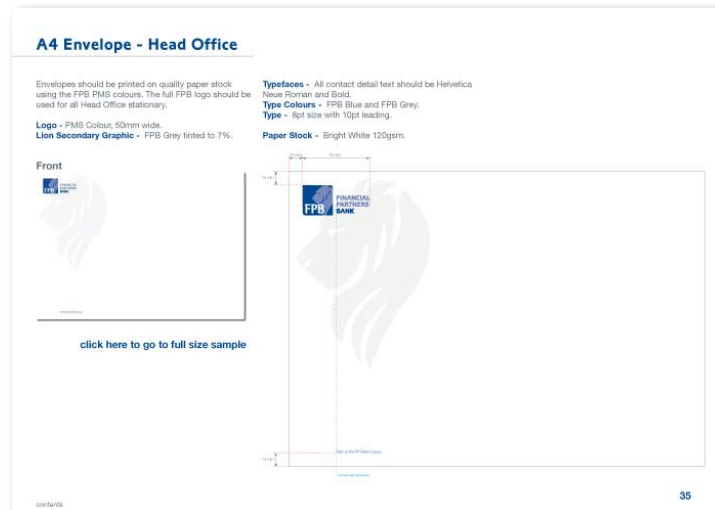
A4 Envelope - Head Office

Envelopes should be printed on quality paper stock using the FPB PMS colours. The full FPB logo should be used for all Head Office stationary.

Logo - PMS Colour, 50mm wide.
Lion Secondary Graphic - FPB Grey tinted to 7%.

Typefaces - All contact detail text should be Helvetica Neue Roman and Bold.
Type Colours - FPB Blue and FPB Grey.
Type - 8pt size with 10pt leading.

Paper Stock - Bright White 120gsm.

Front

FPB FINANCIAL PARTNERS BANK

FPB FINANCIAL PARTNERS BANK

click here to go to full size sample

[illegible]

35

contents